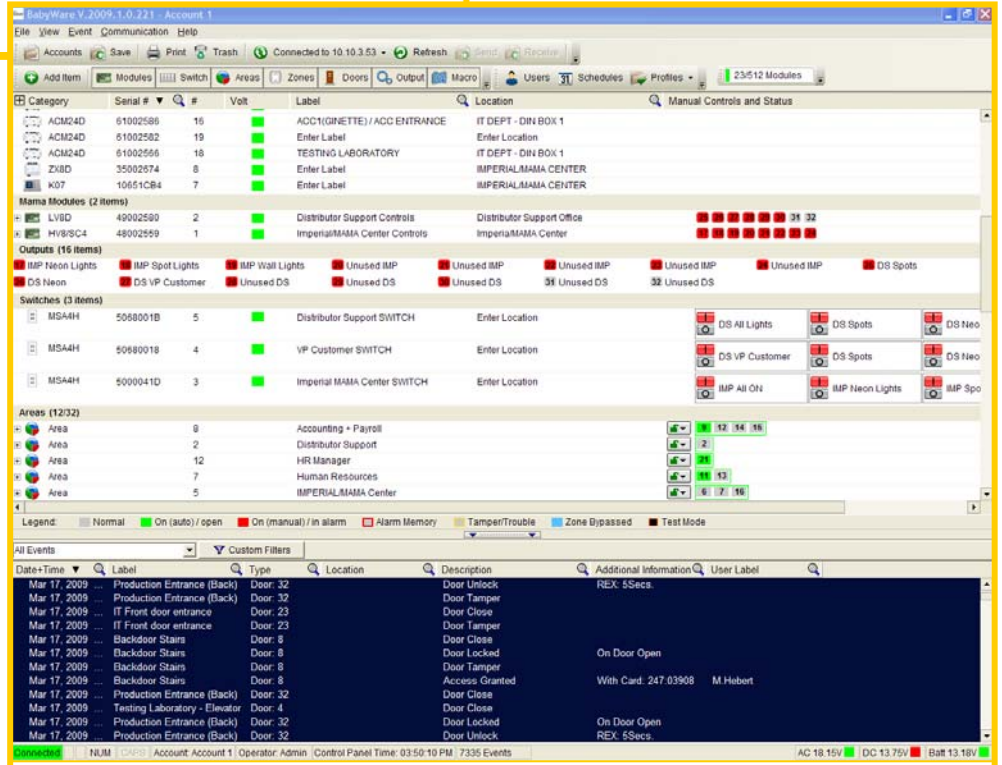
BabyWare V.2009.1.0.221 - Account 1

File View Event Communication Help

Accounts Save Print Trash Connected to 10.10.3.53 Refresh Send Receive

Add Item Modules Switch Areas Zones Doors Output Macro Users Schedules Profiles 23/512 Modules

| Category | Serial # | # | Volt | Label | Location | Manual Controls and Status |
|---|---|---|---|---|---|---|
| ACM24D | 61002586 | 16 | | ACC1(GINETTE) / ACC ENTRANCE | IT DEPT - DIN BOX 1 | |
| ACM24D | 61002582 | 19 | | Enter Label | Enter Location | |
| ACM24D | 61002566 | 18 | | TESTING LABORATORY | IT DEPT - DIN BOX 1 | |
| ZX8D | 35002674 | 8 | | Enter Label | IMPERIAL/MAMA CENTER | |
| K07 | 10651CB4 | 7 | | Enter Label | IMPERIAL/MAMA CENTER | |

Mama Modules (2 items)

| LV8D | 49002580 | 2 | | Distributor Support Controls | Distributor Support Office | 31 32 |
|---|---|---|---|---|---|---|
| HV8/SC4 | 48002559 | 1 | | Imperial/MAMA Center Controls | Imperial/MAMA Center | |

Outputs (16 items)

IMP Neon Lights IMP Spot Lights IMP Wall Lights Unused IMP Unused IMP Unused IMP Unused IMP Unused IMP DS Spots DS Neon DS VP Customer Unused DS Unused DS Unused DS 31 Unused DS 32 Unused DS

Switches (3 items)

| MSA4H | 5068001B | 5 | | Distributor Support SWITCH | Enter Location | DS All Lights | DS Spots | DS Neo |
|---|---|---|---|---|---|---|---|---|
| MSA4H | 50680018 | 4 | | VP Customer SWITCH | Enter Location | DS VP Customer | DS Spots | DS Neo |
| MSA4H | 5000041D | 3 | | Imperial MAMA Center SWITCH | Enter Location | IMP All ON | IMP Neon Lights | IMP Spo |

Areas (12/32)

| Area | 8 | Accounting + Payroll | 9 12 14 15 |
|---|---|---|---|
| Area | 2 | Distributor Support | 2 |
| Area | 12 | HR Manager | 21 |
| Area | 7 | Human Resources | 11 13 |
| Area | 5 | IMPERIAL/MAMA Center | 6 7 16 |

Legend: Normal On (auto) / open On (manual) / in alarm Alarm Memory Tamper/Trouble Zone Bypassed Test Mode

All Events Custom Filters

| Date+Time | Label | Type | Location | Description | Additional Information | User Label |
|---|---|---|---|---|---|---|
| Mar 17, 2009 ... | Production Entrance (Back) | Door: 32 | | Door Unlock | REX: 5Secs. | |
| Mar 17, 2009 ... | Production Entrance (Back) | Door: 32 | | Door Tamper | | |
| Mar 17, 2009 ... | IT Front door entrance | Door: 23 | | Door Close | | |
| Mar 17, 2009 ... | IT Front door entrance | Door: 23 | | Door Tamper | | |
| Mar 17, 2009 ... | Backdoor Stairs | Door: 8 | | Door Close | | |
| Mar 17, 2009 ... | Backdoor Stairs | Door: 8 | | Door Locked | On Door Open | |
| Mar 17, 2009 ... | Backdoor Stairs | Door: 8 | | Door Tamper | | |
| Mar 17, 2009 ... | Backdoor Stairs | Door: 8 | | Access Granted | With Card: 247:03908 | M.Hebert |
| Mar 17, 2009 ... | Production Entrance (Back) | Door: 32 | | Door Close | | |
| Mar 17, 2009 ... | Testing Laboratory - Elevator | Door: 4 | | Door Close | | |
| Mar 17, 2009 ... | Production Entrance (Back) | Door: 32 | | Door Locked | On Door Open | |
| Mar 17, 2009 ... | Production Entrance (Back) | Door: 32 | | Door Unlock | REX: 5Secs. | |

Connected NUM CAPS Account: Account 1 Operator: Admin Control Panel Time: 03:50:10 PM 7335 Events AC 18.15V DC 13.75V Batt 13.18V